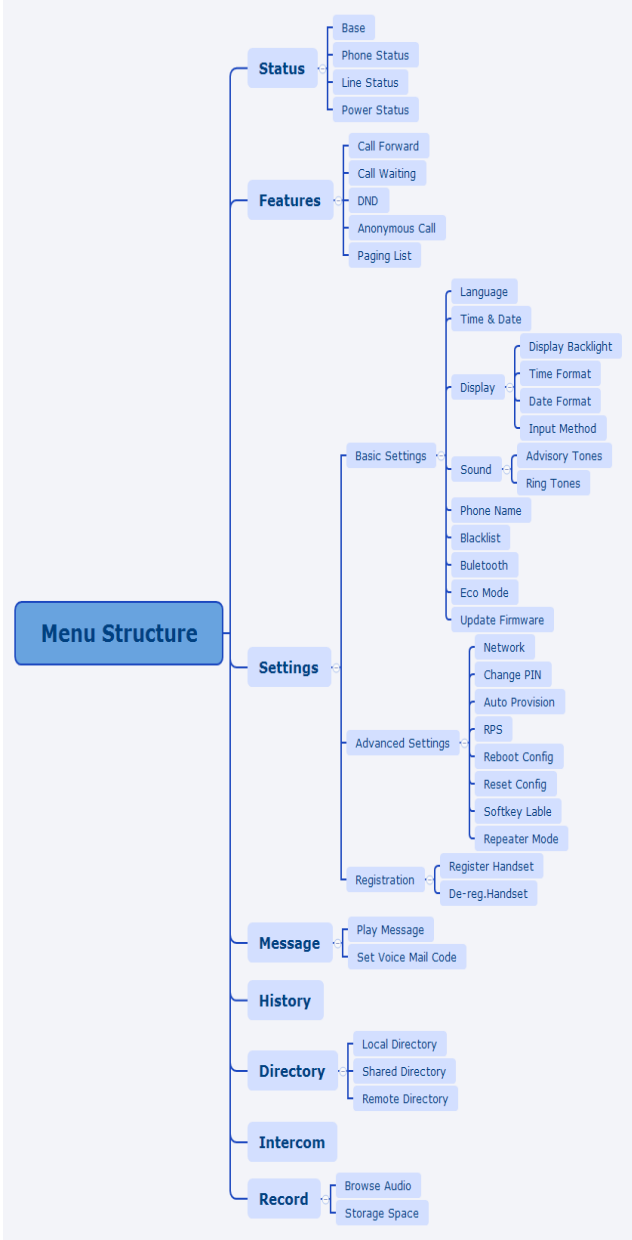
Menu Structure

Status
Base
Phone Status
Line Status
Power Status

Features
Call Forward
Call Waiting
DND
Anonymous Call
Paging List

Settings
Basic Settings
Language
Time & Date
Display
Display Backlight
Time Format
Date Format
Input Method
Sound
Advisory Tones
Ring Tones
Phone Name
Blacklist
Buletooth
Eco Mode
Update Firmware
Advanced Settings
Network
Change PIN
Auto Provision
RPS
Reboot Config
Reset Config
Softkey Lable
Repeater Mode
Registration
Register Handset
De-reg.Handset

Message
Play Message
Set Voice Mail Code

History

Directory
Local Directory
Shared Directory
Remote Directory

Intercom

Record
Browse Audio
Storage Space